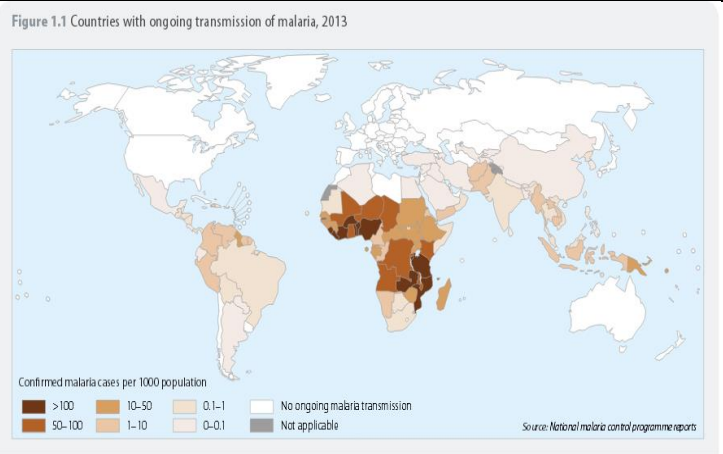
Figure 1.1 Countries with ongoing transmission of malaria, 2013

Confirmed malaria cases per 1000 population

>100
50–100
10–50
1–10
0.1–1
0–0.1
No ongoing malaria transmission
Not applicable

Source: National malaria control programme reports